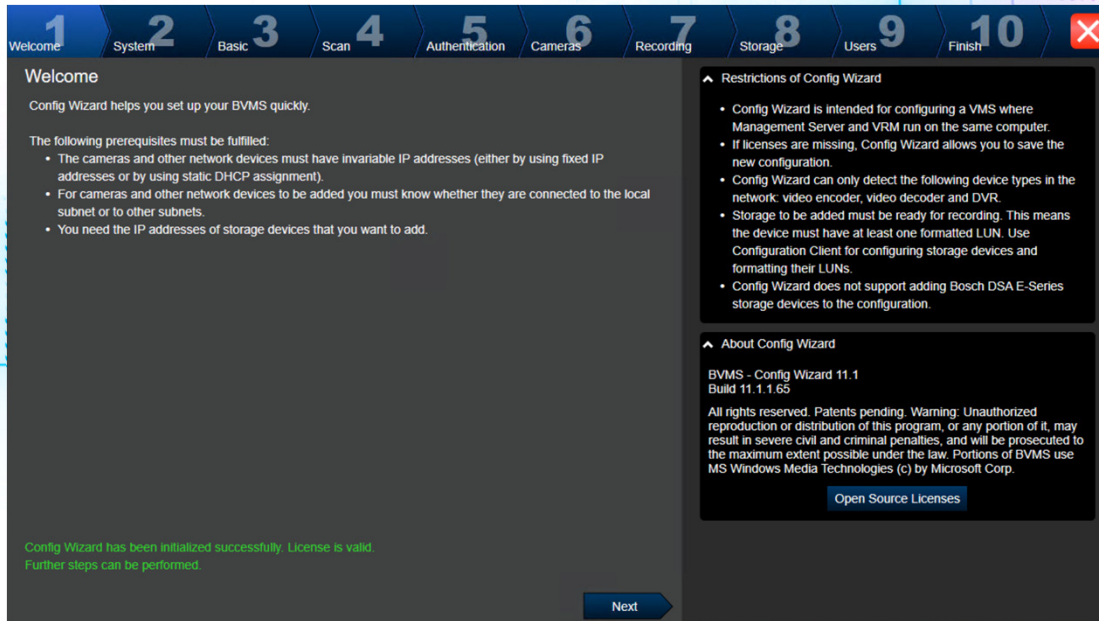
1 Welcome 2 System 3 Basic 4 Scan 5 Authentication 6 Cameras 7 Recording 8 Storage 9 Users 10 Finish

Welcome

Config Wizard helps you set up your BVMS quickly.

The following prerequisites must be fulfilled:
- The cameras and other network devices must have invariable IP addresses (either by using fixed IP addresses or by using static DHCP assignment).
- For cameras and other network devices to be added you must know whether they are connected to the local subnet or to other subnets.
- You need the IP addresses of storage devices that you want to add.

Config Wizard has been initialized successfully. License is valid.
Further steps can be performed.

Next

Restrictions of Config Wizard

- Config Wizard is intended for configuring a VMS where Management Server and VRM run on the same computer.
- If licenses are missing, Config Wizard allows you to save the new configuration.
- Config Wizard can only detect the following device types in the network: video encoder, video decoder and DVR.
- Storage to be added must be ready for recording. This means the device must have at least one formatted LUN. Use Configuration Client for configuring storage devices and formatting their LUNs.
- Config Wizard does not support adding Bosch DSA E-Series storage devices to the configuration.

About Config Wizard

BVMS - Config Wizard 11.1
Build 11.1.1.65

All rights reserved. Patents pending. Warning: Unauthorized reproduction or distribution of this program, or any portion of it, may result in severe civil and criminal penalties, and will be prosecuted to the maximum extent possible under the law. Portions of BVMS use MS Windows Media Technologies (c) by Microsoft Corp.

Open Source Licenses